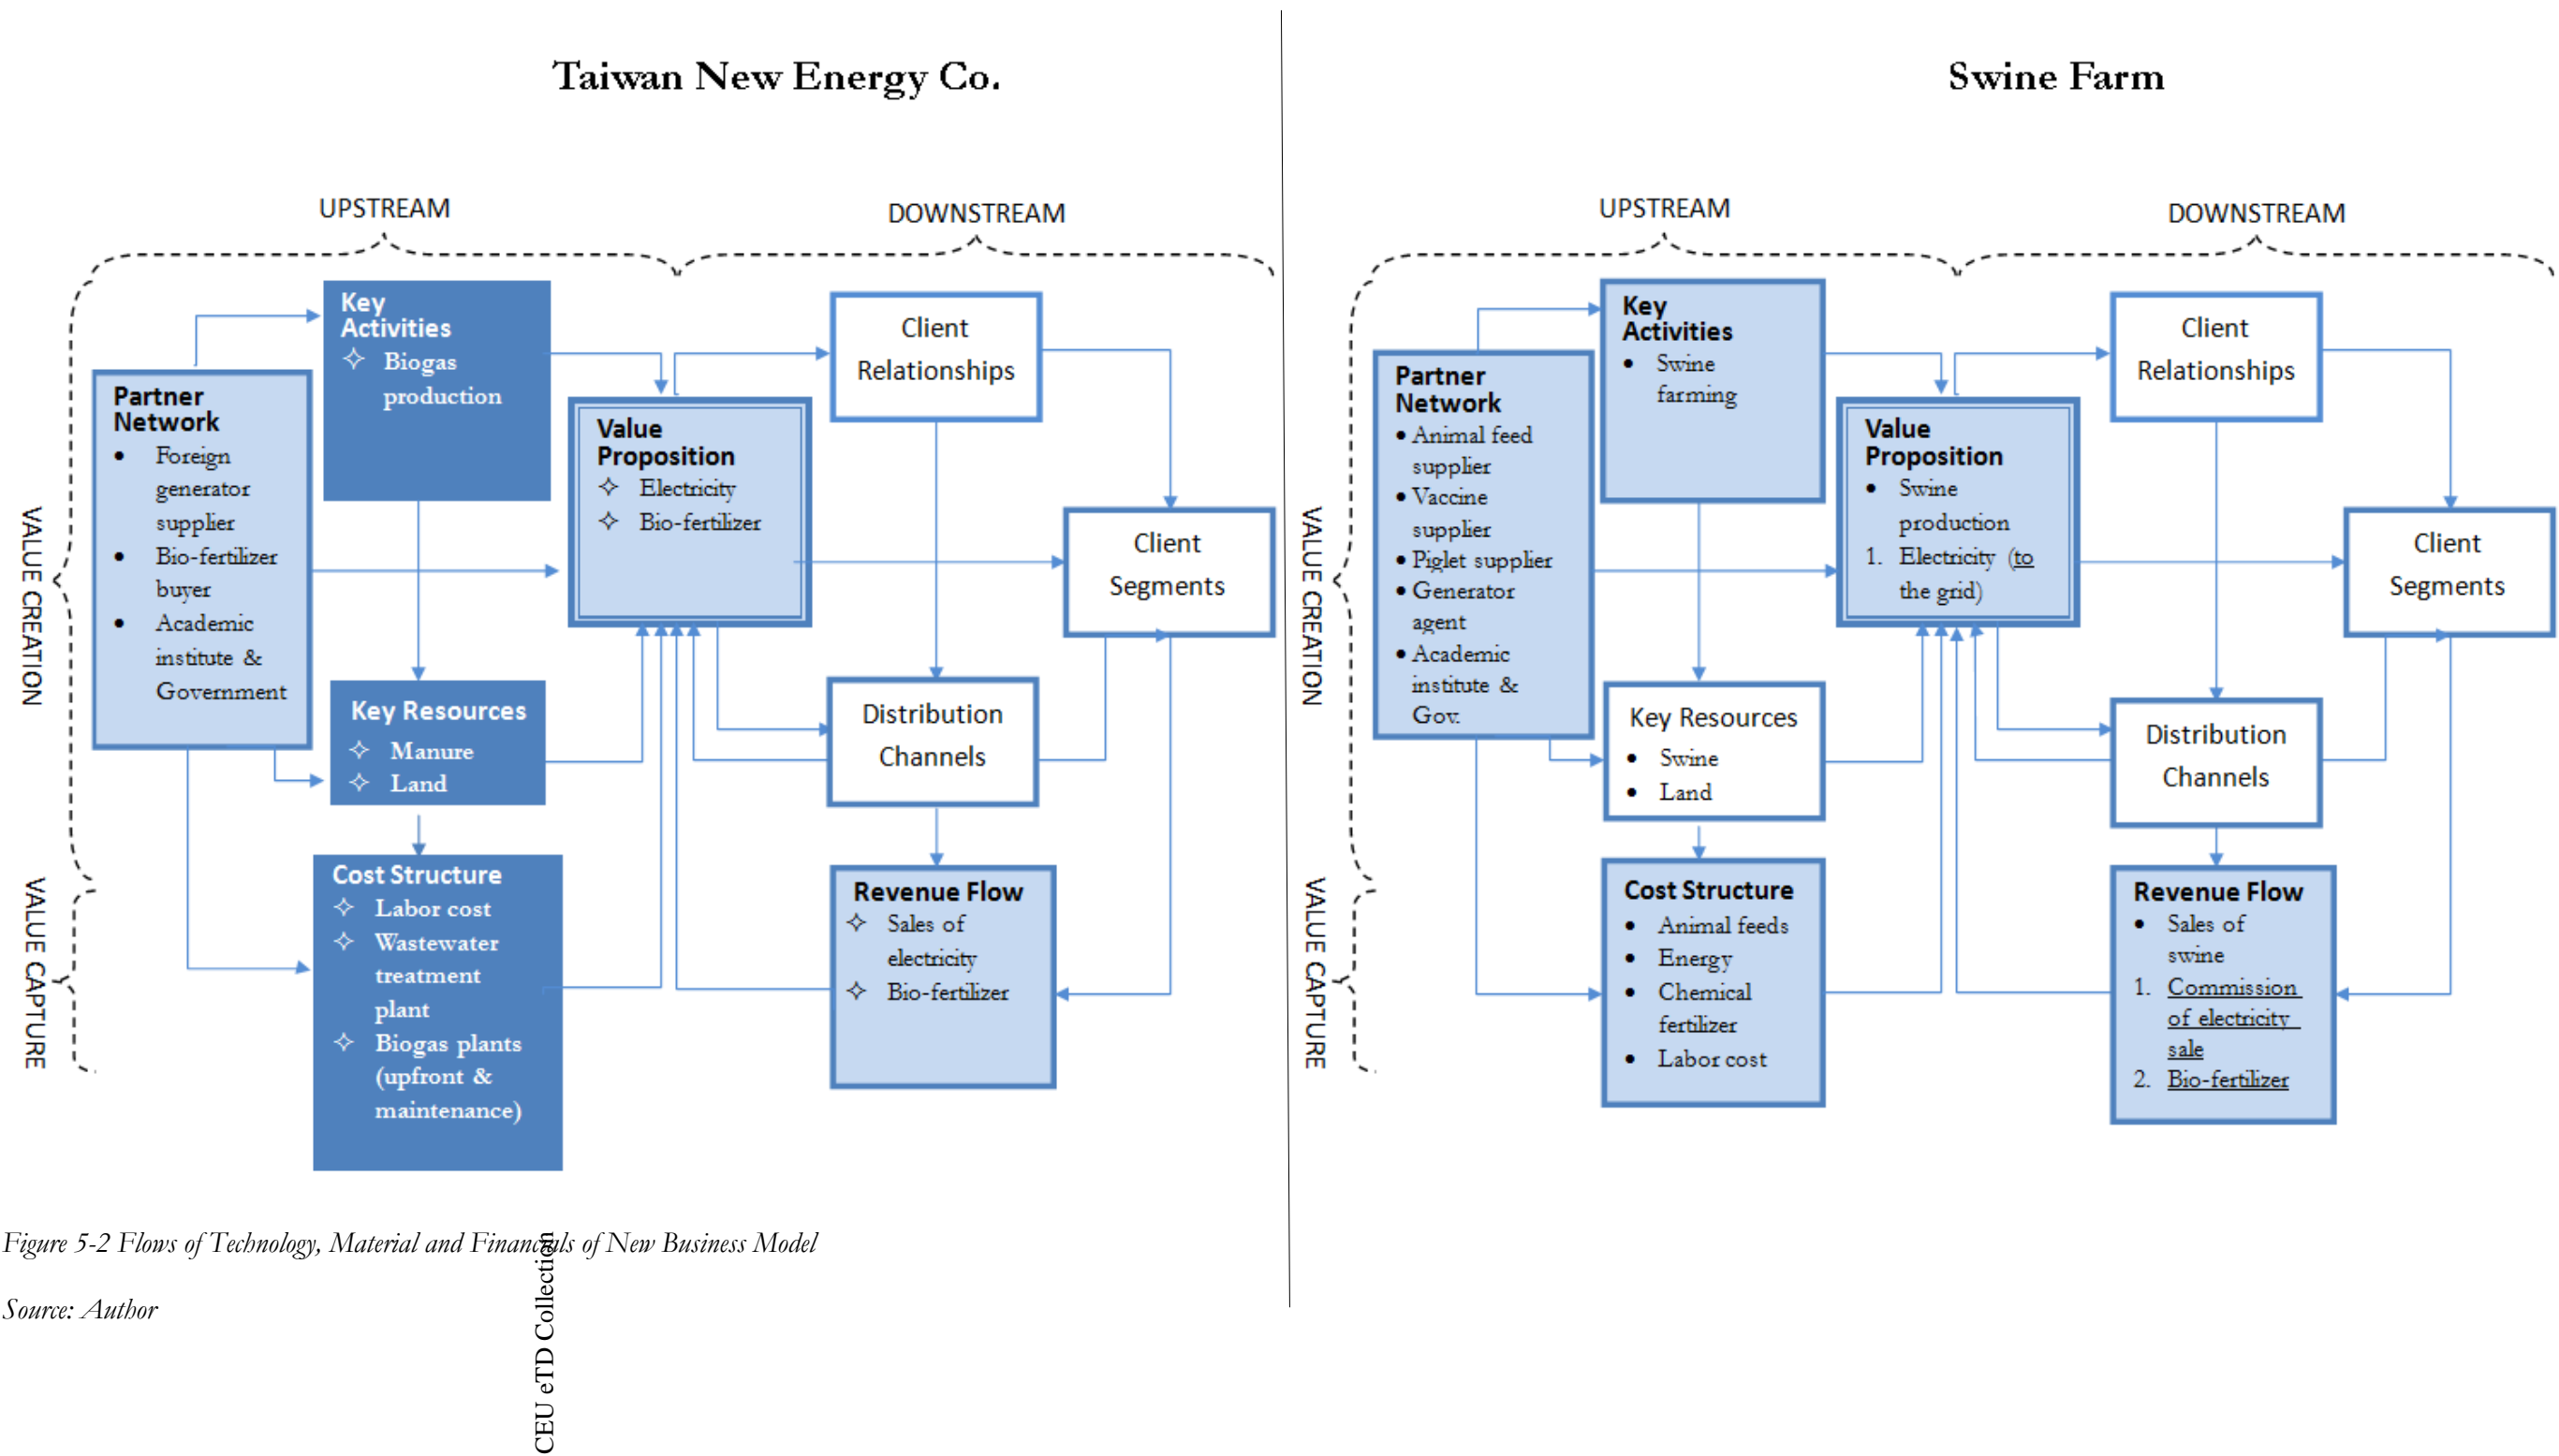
Taiwan New Energy Co.

UPSTREAM

DOWNSTREAM

VALUE CREATION

VALUE CAPTURE

Key Activities
✧ Biogas production

Partner Network
• Foreign generator supplier
• Bio-fertilizer buyer
• Academic institute & Government

Value Proposition
✧ Electricity
✧ Bio-fertilizer

Client Relationships

Client Segments

Key Resources
✧ Manure
✧ Land

Distribution Channels

Cost Structure
✧ Labor cost
✧ Wastewater treatment plant
✧ Biogas plants (upfront & maintenance)

Revenue Flow
✧ Sales of electricity
✧ Bio-fertilizer

Swine Farm

UPSTREAM

DOWNSTREAM

VALUE CREATION

VALUE CAPTURE

Key Activities
• Swine farming

Partner Network
• Animal feed supplier
• Vaccine supplier
• Piglet supplier
• Generator agent
• Academic institute & Gov.

Value Proposition
• Swine production
1. Electricity (to the grid)

Client Relationships

Client Segments

Key Resources
• Swine
• Land

Distribution Channels

Cost Structure
• Animal feeds
• Energy
• Chemical fertilizer
• Labor cost

Revenue Flow
• Sales of swine
1. Commission of electricity sale
2. Bio-fertilizer

Figure 5-2 Flows of Technology, Material and Financials of New Business Model

Source: Author

CEU eTD Collection